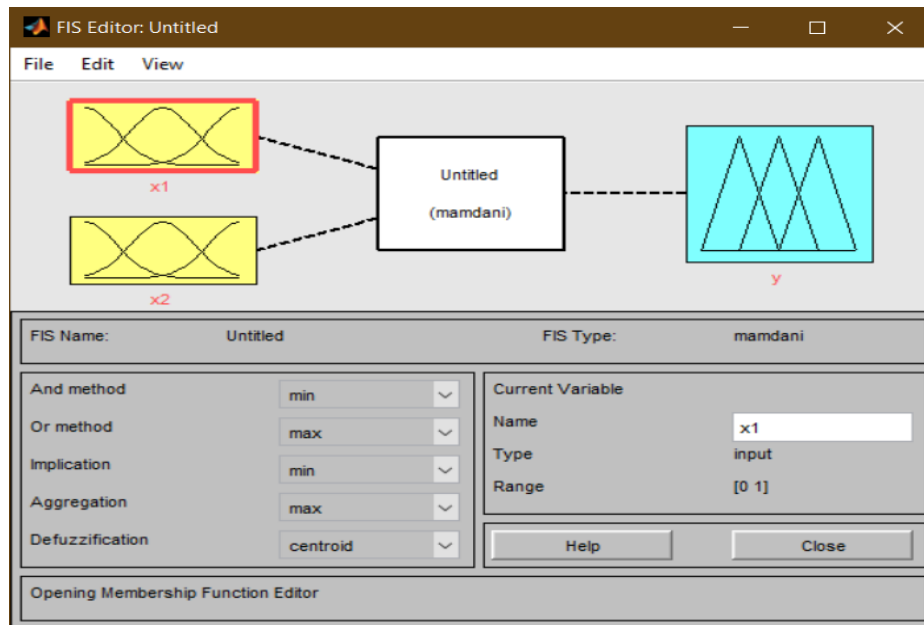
FIS Editor: Untitled

File Edit View

x1

x2

Untitled

(mamdani)

y

FIS Name: Untitled

FIS Type: mamdani

And method min

Or method max

Implication min

Aggregation max

Defuzzification centroid

Current Variable

Name x1

Type input

Range [0 1]

Help

Close

Opening Membership Function Editor